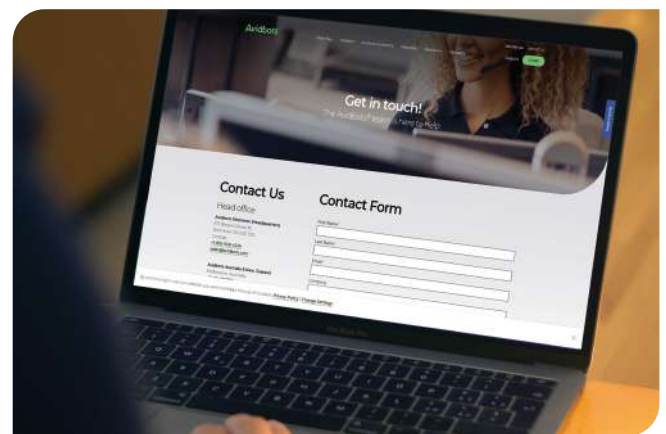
Avidbots

Get in touch!

The Avidbots team is here to help

Contact Us

Head office

Avidbots Kitchener (Headquarters)

Avidbots Australia & New Zealand

Contact Form

First Name*

Last Name

Email

Company

Privacy Policy | Change Settings

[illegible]